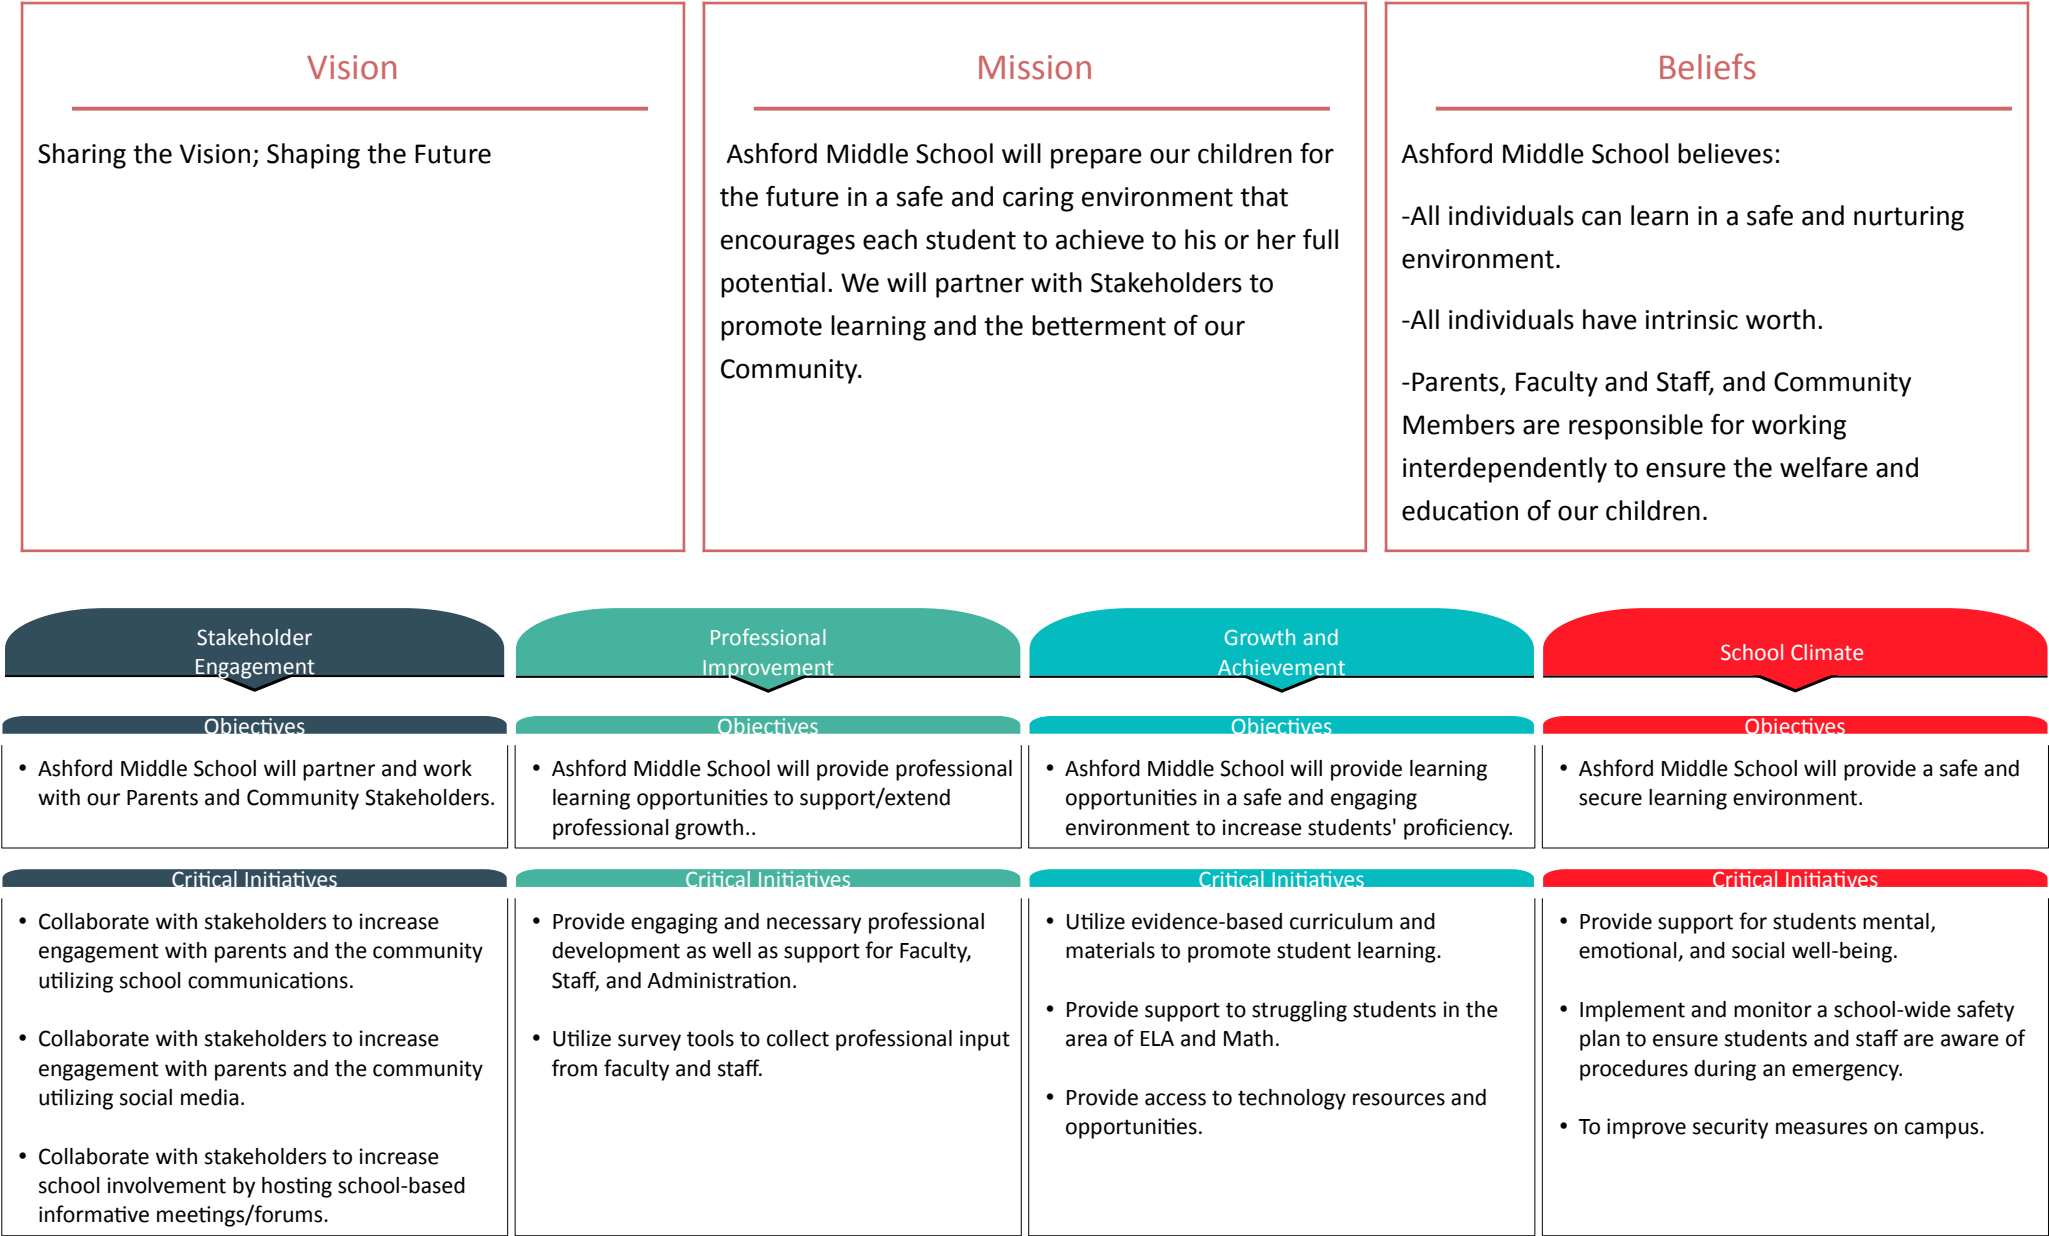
Vision

Sharing the Vision; Shaping the Future

Mission

Ashford Middle School will prepare our children for the future in a safe and caring environment that encourages each student to achieve to his or her full potential. We will partner with Stakeholders to promote learning and the betterment of our Community.

Beliefs

Ashford Middle School believes:

-All individuals can learn in a safe and nurturing environment.

-All individuals have intrinsic worth.

-Parents, Faculty and Staff, and Community Members are responsible for working interdependently to ensure the welfare and education of our children.

Stakeholder Engagement

Objectives

• Ashford Middle School will partner and work with our Parents and Community Stakeholders.

Critical Initiatives

• Collaborate with stakeholders to increase engagement with parents and the community utilizing school communications.

• Collaborate with stakeholders to increase engagement with parents and the community utilizing social media.

• Collaborate with stakeholders to increase school involvement by hosting school-based informative meetings/forums.

Professional Improvement

Objectives

• Ashford Middle School will provide professional learning opportunities to support/extend professional growth..

Critical Initiatives

• Provide engaging and necessary professional development as well as support for Faculty, Staff, and Administration.

• Utilize survey tools to collect professional input from faculty and staff.

Growth and Achievement

Objectives

• Ashford Middle School will provide learning opportunities in a safe and engaging environment to increase students' proficiency.

Critical Initiatives

• Utilize evidence-based curriculum and materials to promote student learning.

• Provide support to struggling students in the area of ELA and Math.

• Provide access to technology resources and opportunities.

School Climate

Objectives

• Ashford Middle School will provide a safe and secure learning environment.

Critical Initiatives

• Provide support for students mental, emotional, and social well-being.

• Implement and monitor a school-wide safety plan to ensure students and staff are aware of procedures during an emergency.

• To improve security measures on campus.